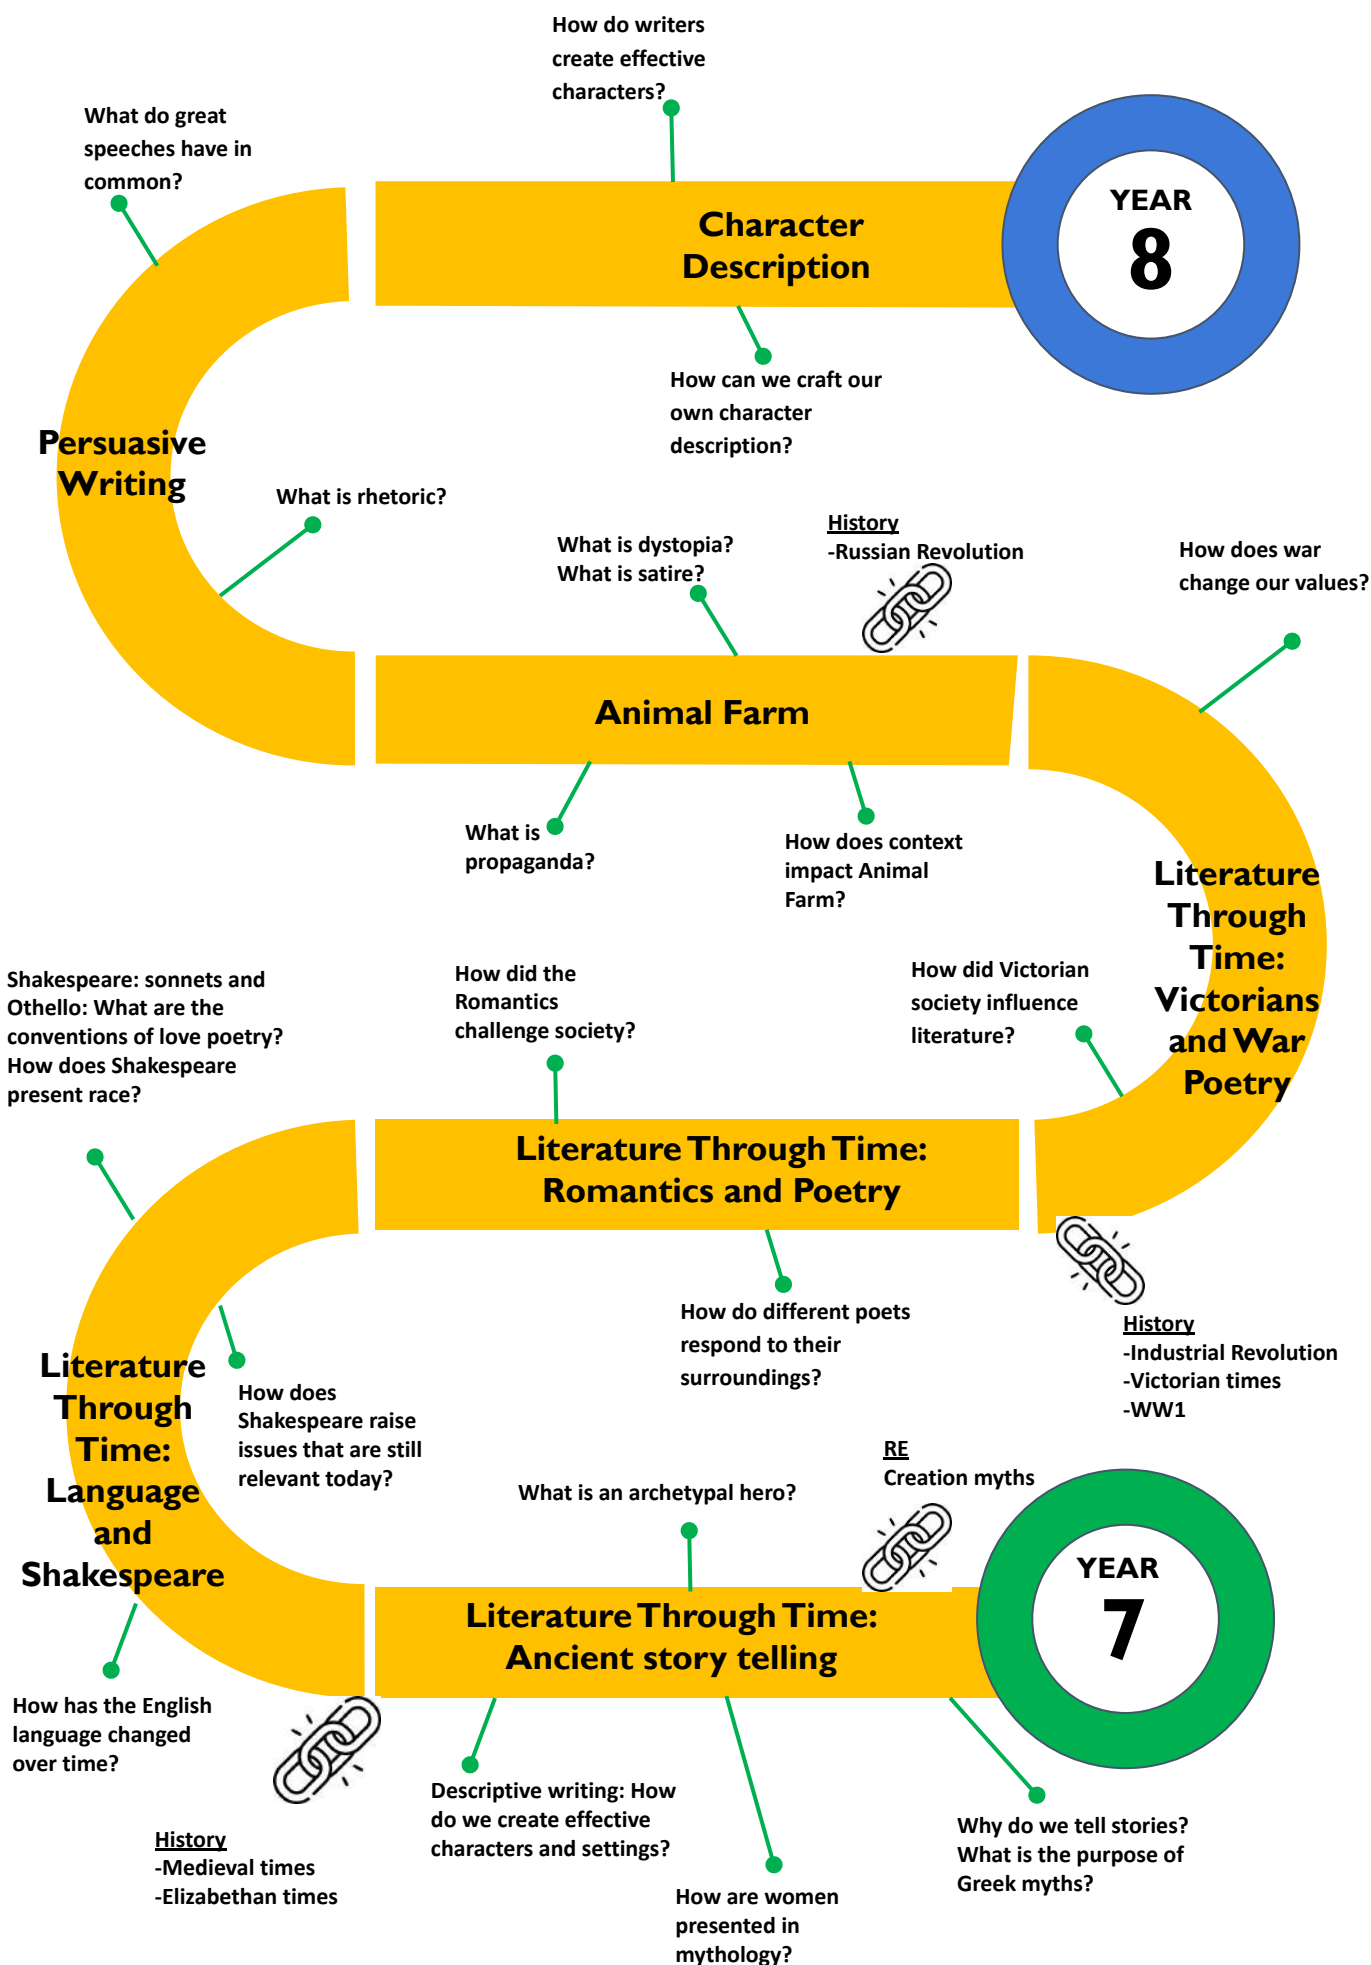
How do writers create effective characters?

What do great speeches have in common?

YEAR
8

Character Description

How can we craft our own character description?

Persuasive Writing

What is rhetoric?

What is dystopia? What is satire?

History
-Russian Revolution

How does war change our values?

Animal Farm

What is propaganda?

How does context impact Animal Farm?

Literature Through Time: Victorians and War Poetry

Shakespeare: sonnets and Othello: What are the conventions of love poetry? How does Shakespeare present race?

How did the Romantics challenge society?

How did Victorian society influence literature?

Literature Through Time: Romantics and Poetry

How do different poets respond to their surroundings?

History
-Industrial Revolution
-Victorian times
-WW1

Literature Through Time: Language and Shakespeare

How does Shakespeare raise issues that are still relevant today?

What is an archetypal hero?

RE
Creation myths

YEAR
7

Literature Through Time: Ancient story telling

How has the English language changed over time?

History
-Medieval times
-Elizabethan times

Descriptive writing: How do we create effective characters and settings?

How are women presented in mythology?

Why do we tell stories? What is the purpose of Greek myths?